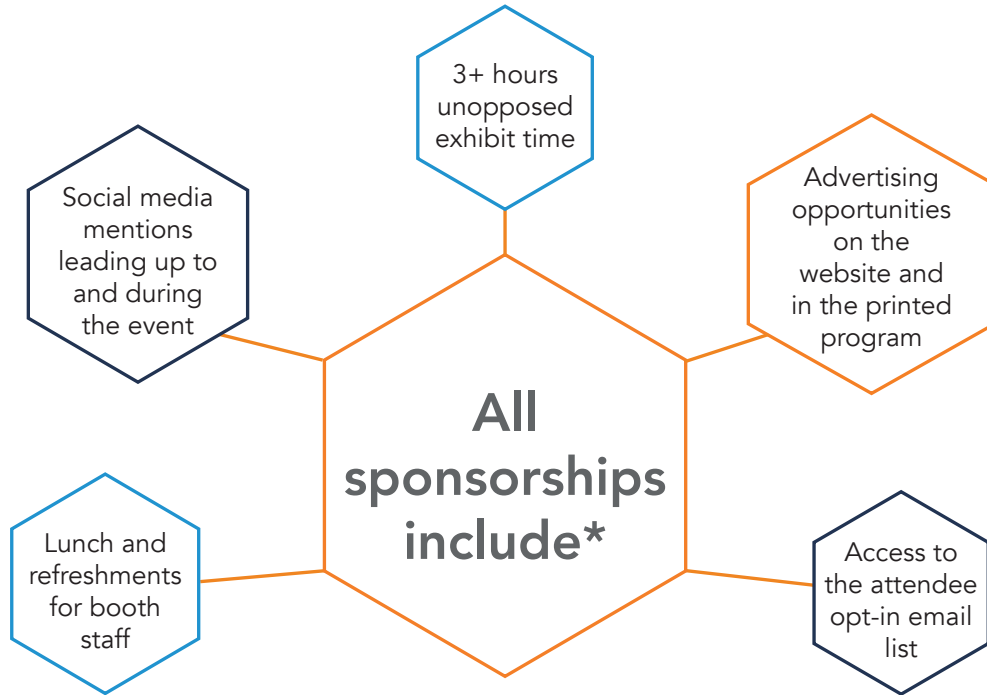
3+ hours unopposed exhibit time

Social media mentions leading up to and during the event

Advertising opportunities on the website and in the printed program

All sponsorships include*

Lunch and refreshments for booth staff

Access to the attendee opt-in email list